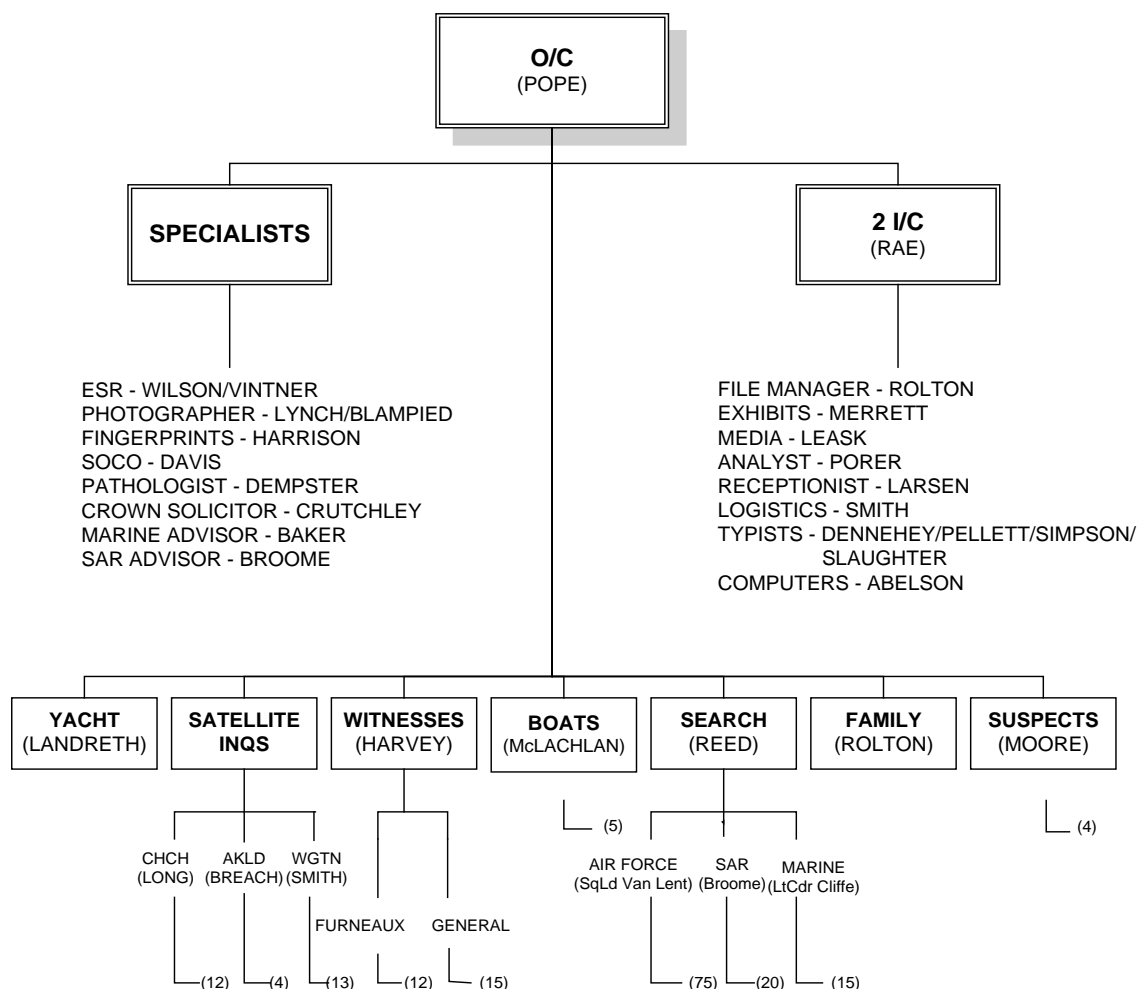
O/C
(POPE)

SPECIALISTS

ESR - WILSON/VINTNER
PHOTOGRAPHER - LYNCH/BLAMPIED
FINGERPRINTS - HARRISON
SOCO - DAVIS
PATHOLOGIST - DEMPSTER
CROWN SOLICITOR - CRUTCHLEY
MARINE ADVISOR - BAKER
SAR ADVISOR - BROOME

2 I/C
(RAE)

FILE MANAGER - ROLTON
EXHIBITS - MERRETT
MEDIA - LEASK
ANALYST - PORER
RECEPTIONIST - LARSEN
LOGISTICS - SMITH
TYPISTS - DENNEHEY/PELLETT/SIMPSON/ SLAUGHTER
COMPUTERS - ABELSON

YACHT
(LANDRETH)

SATELLITE INQS

CHCH (LONG)
(12)

AKLD (BREACH)
(4)

WGTN (SMITH)
(13)

WITNESSES
(HARVEY)

FURNEAUX
(12)

GENERAL
(15)

BOATS
(McLACHLAN)
(5)

SEARCH
(REED)

AIR FORCE
(SqLd Van Lent)
(75)

SAR
(Broome)
(20)

MARINE
(LtCdr Cliffe)
(15)

FAMILY
(ROLTON)

SUSPECTS
(MOORE)
(4)